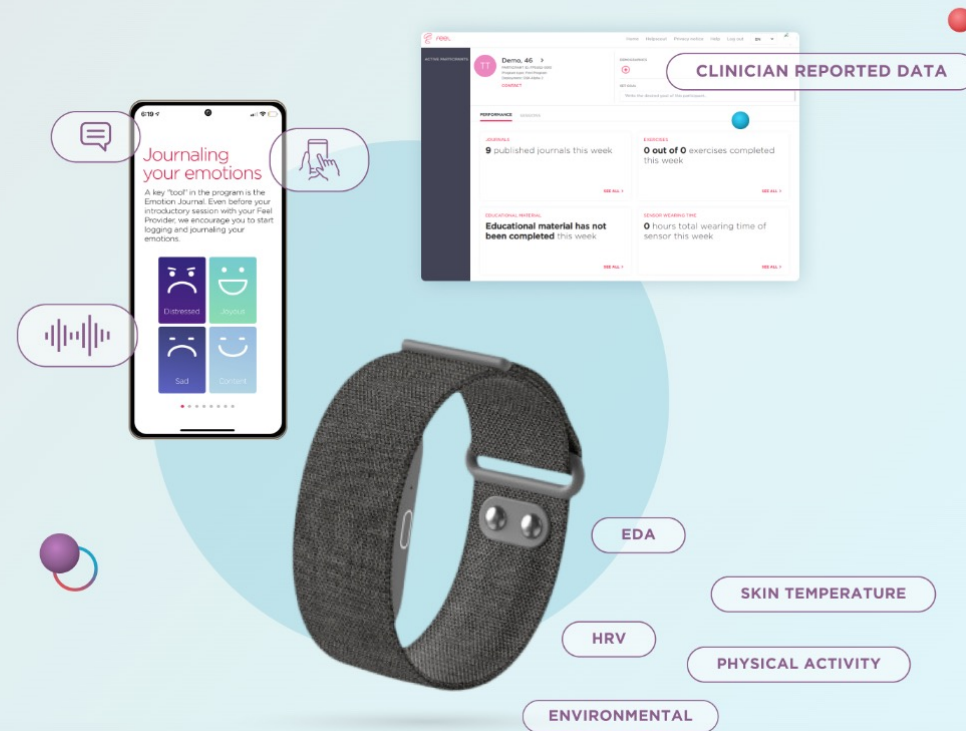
feel

Home Helpdesk Privacy notice Help Log out EN

ACTIVE PARTICIPANTS

TT

Demo, 46

CONTACT

CLINICIAN REPORTED DATA

PERFORMANCE

JOURNALS
9 published journals this week
SEE ALL

EXERCISES
0 out of 0 exercises completed this week
SEE ALL

EDUCATIONAL MATERIAL
Educational material has not been completed this week
SEE ALL

SENSOR WEARING TIME
0 hours total wearing time of sensor this week
SEE ALL

6:19

Journaling your emotions

A key "tool" in the program is the Emotion Journal. Even before your introductory session with your Feel Provider, we encourage you to start logging and journaling your emotions.

Distressed
Joyful
Sad
Content

EDA

SKIN TEMPERATURE

HRV

PHYSICAL ACTIVITY

ENVIRONMENTAL